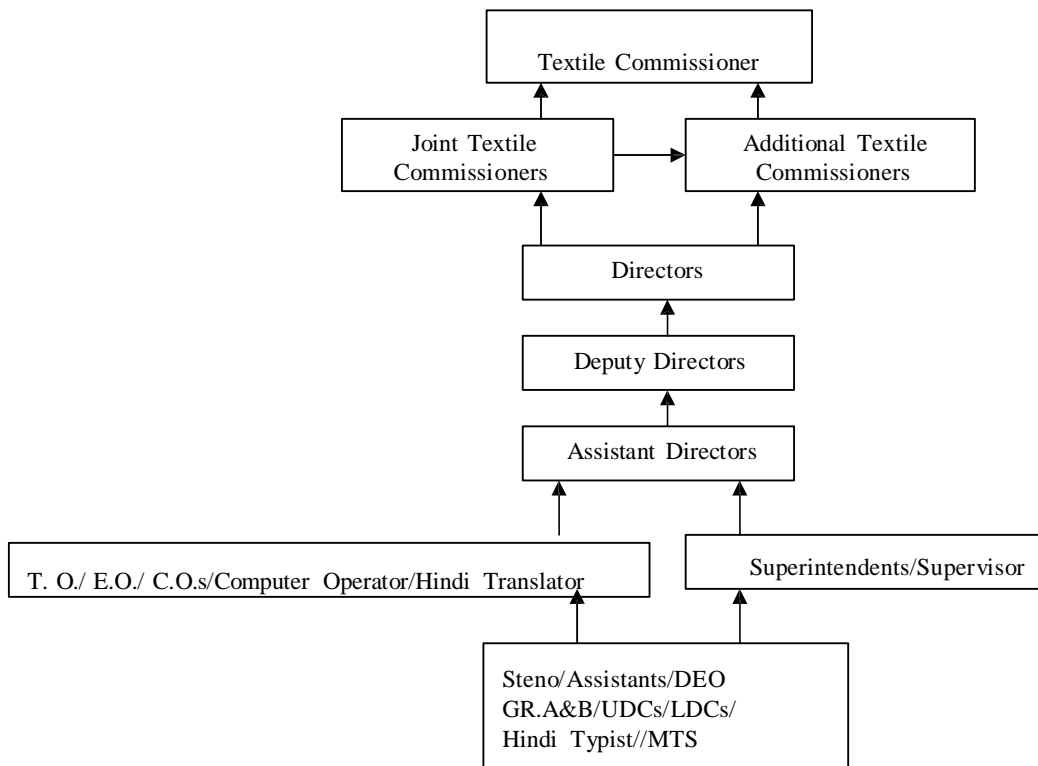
Textile Commissioner

Joint Textile Commissioners

Additional Textile Commissioners

Directors

Deputy Directors

Assistant Directors

T. O./ E.O./ C.O.s/Computer Operator/Hindi Translator

Superintendents/Supervisor

Steno/Assistants/DEO GR.A&B/UDCs/LDCs/ Hindi Typist//MTS